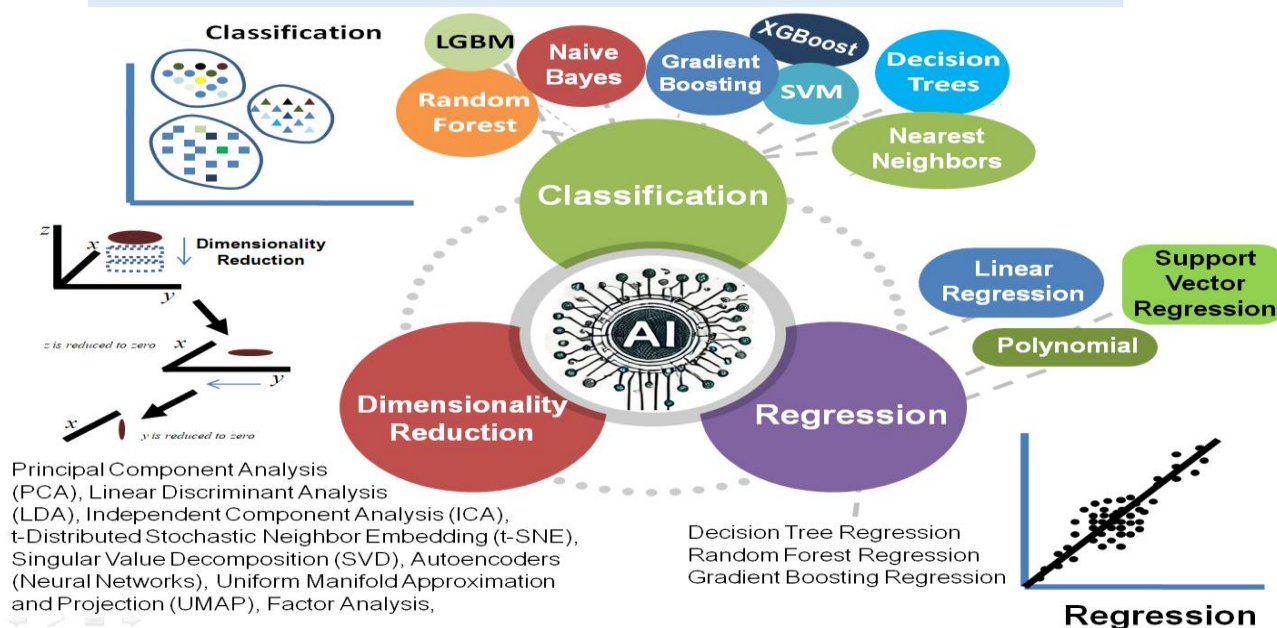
Classification

LGBM

Naive Bayes

Gradient Boosting

XGBoost

SVM

Decision Trees

Random Forest

Nearest Neighbors

Classification

z x

Dimensionality Reduction

y

z is reduced to zero

x

y

x

y is reduced to zero

AI

Linear Regression

Support Vector Regression

Polynomial

Dimensionality Reduction

Regression

Principal Component Analysis (PCA), Linear Discriminant Analysis (LDA), Independent Component Analysis (ICA), t-Distributed Stochastic Neighbor Embedding (t-SNE), Singular Value Decomposition (SVD), Autoencoders (Neural Networks), Uniform Manifold Approximation and Projection (UMAP), Factor Analysis,

Decision Tree Regression
Random Forest Regression
Gradient Boosting Regression

Regression